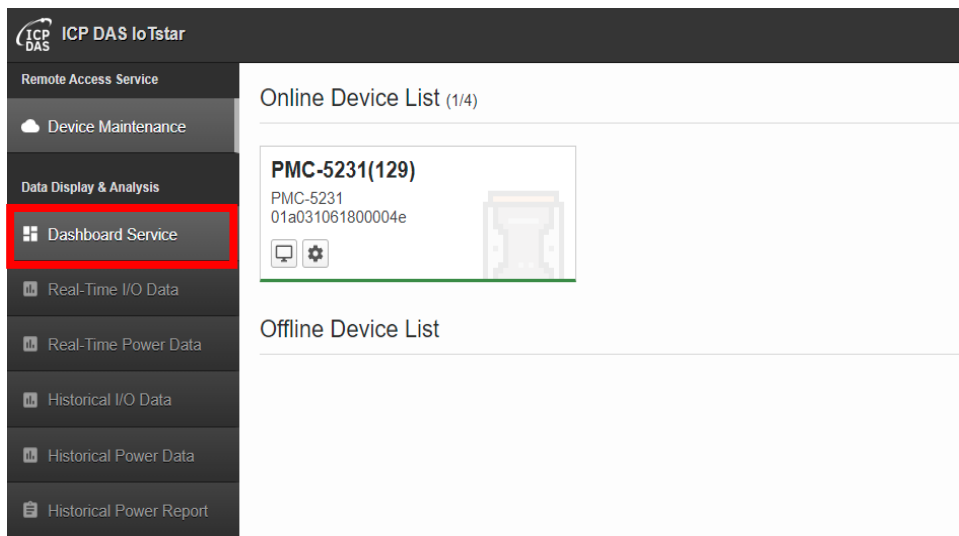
ICP DAS ICP DAS IoTstar

Remote Access Service

Device Maintenance

Data Display & Analysis

Dashboard Service

Real-Time I/O Data

Real-Time Power Data

Historical I/O Data

Historical Power Data

Historical Power Report

Online Device List (1/4)

PMC-5231(129)
PMC-5231
01a031061800004e

Offline Device List